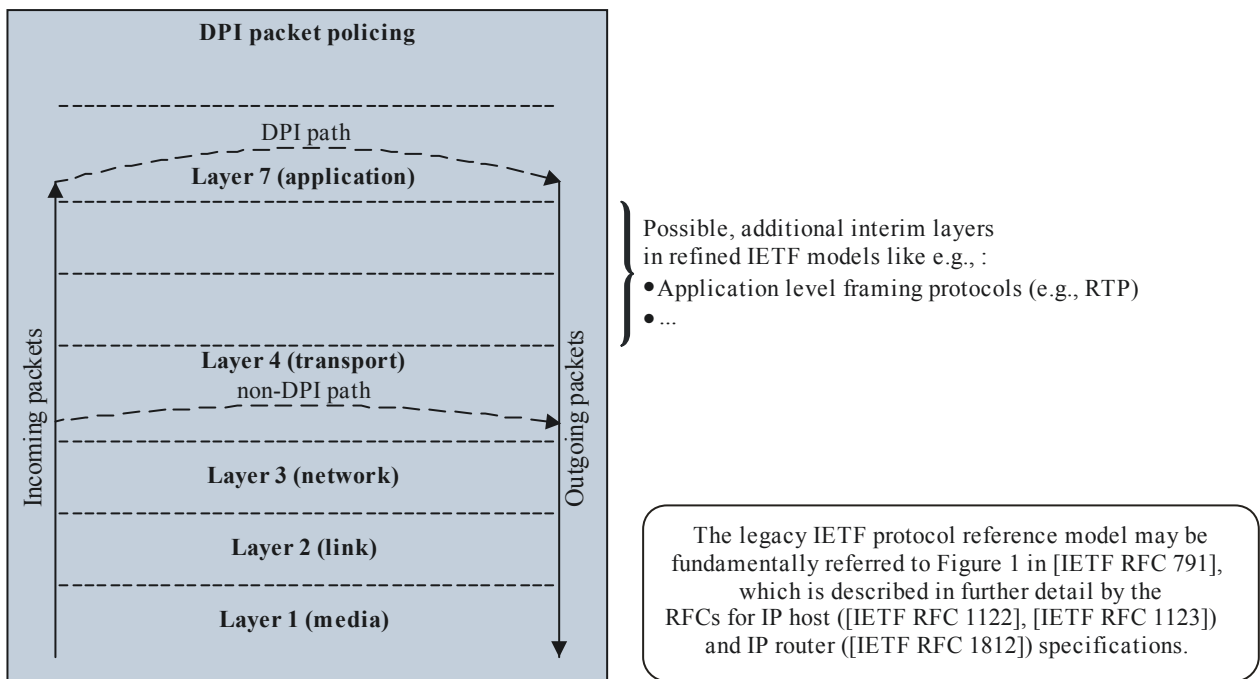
DPI packet policing

DPI path

Layer 7 (application)

Layer 4 (transport)

non-DPI path

Layer 3 (network)

Layer 2 (link)

Layer 1 (media)

Incoming packets

Outgoing packets

Possible, additional interim layers in refined IETF models like e.g., :
• Application level framing protocols (e.g., RTP)
• ...

The legacy IETF protocol reference model may be fundamentally referred to Figure 1 in [IETF RFC 791], which is described in further detail by the RFCs for IP host ([IETF RFC 1122], [IETF RFC 1123]) and IP router ([IETF RFC 1812]) specifications.